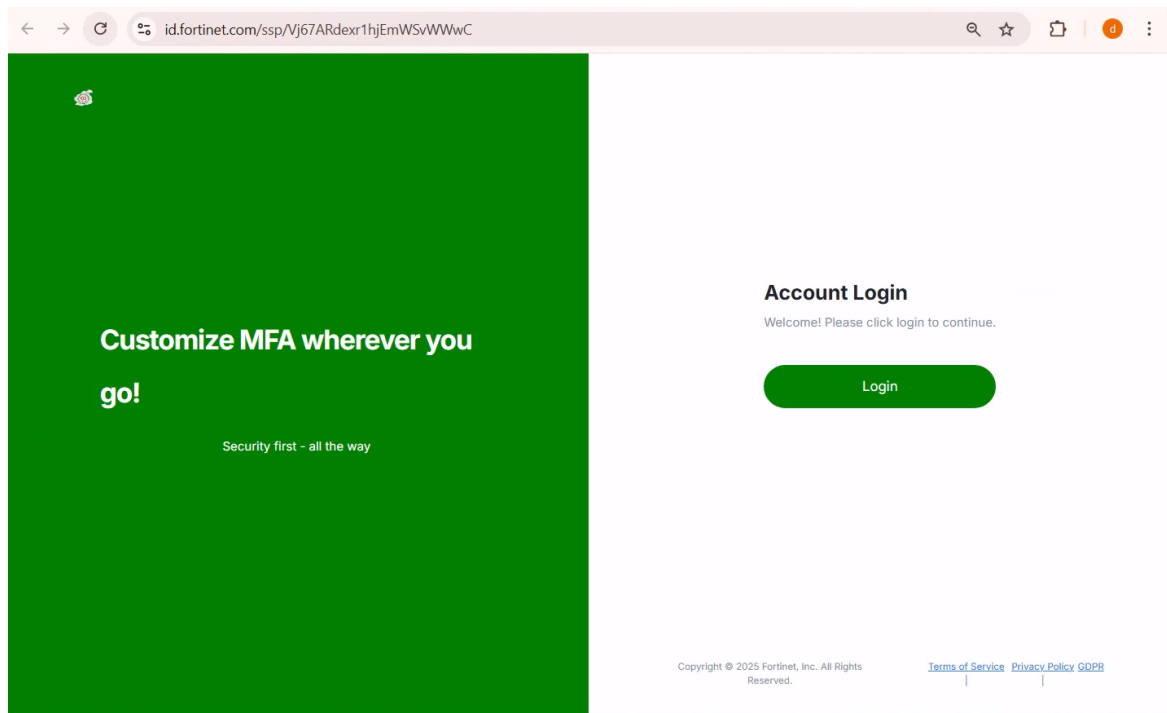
id.fortinet.com/ssp/Vj67ARdexr1hjEmWSvWWwC

d

Customize MFA wherever you go!

Security first - all the way

Account Login

Welcome! Please click login to continue.

Login

Copyright © 2025 Fortinet, Inc. All Rights Reserved.

Terms of Service | Privacy Policy | GDPR